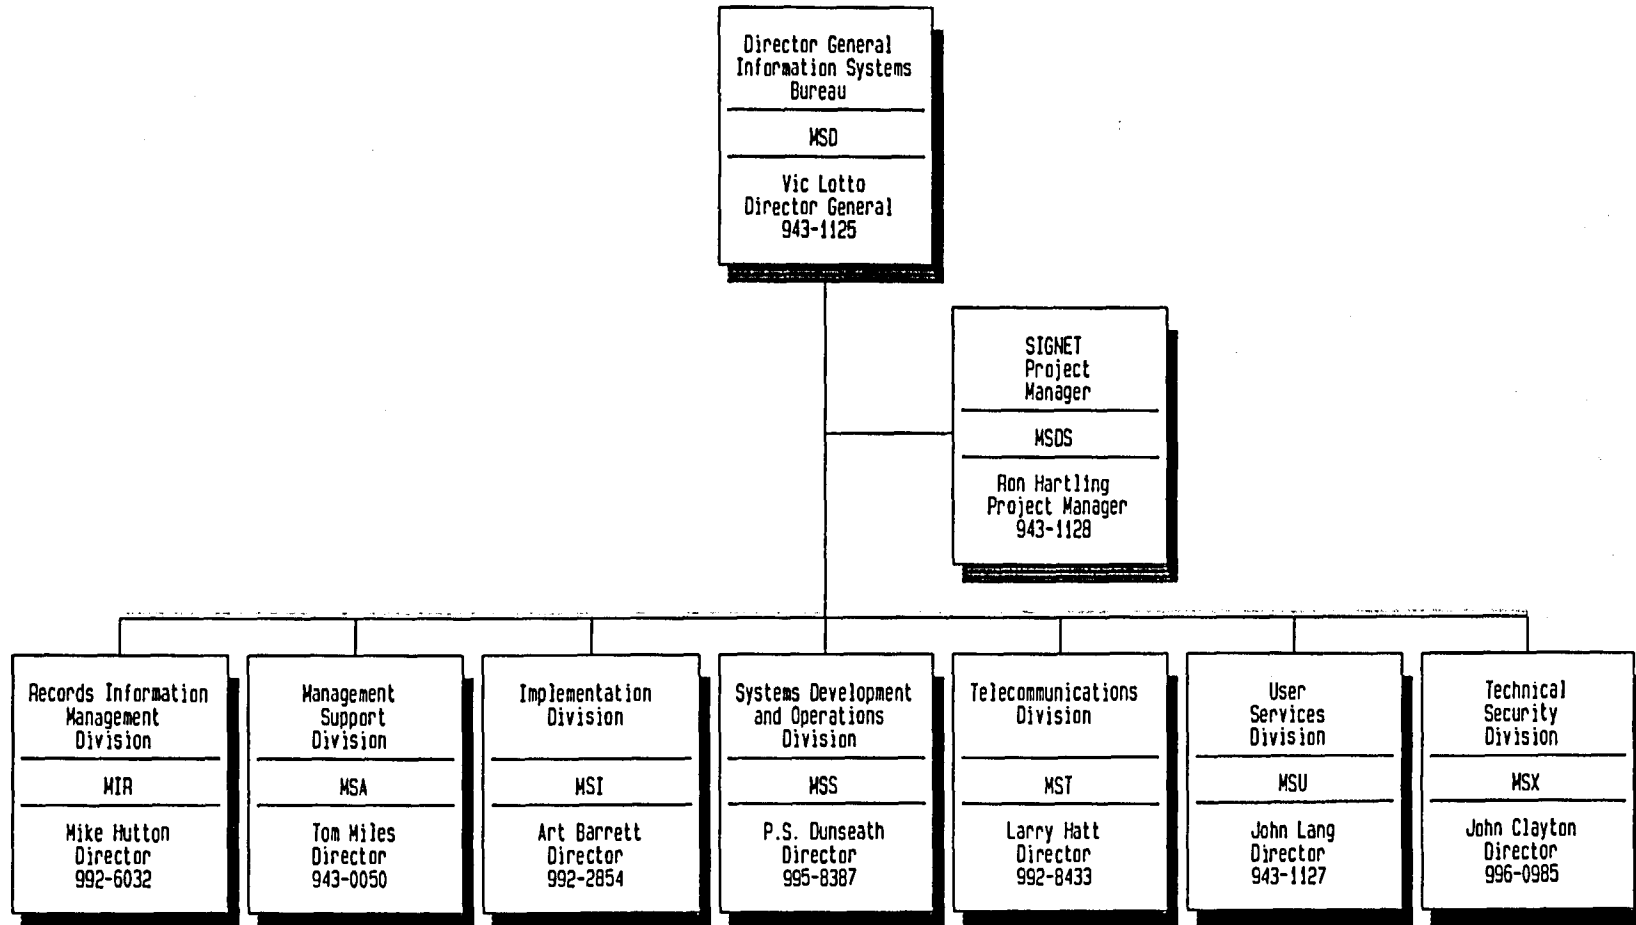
Director General
Information Systems
Bureau

MSD

Vic Lotto
Director General
943-1125

SIGNET
Project
Manager

MSDS

Ron Hartling
Project Manager
943-1128

Records Information
Management
Division

MIR

Mike Hutton
Director
992-6032

Management
Support
Division

MSA

Tom Miles
Director
943-0050

Implementation
Division

MSI

Art Barrett
Director
992-2854

Systems Development
and Operations
Division

MSS

P.S. Dunseath
Director
995-8387

Telecommunications
Division

MST

Larry Hatt
Director
992-8433

User
Services
Division

MSU

John Lang
Director
943-1127

Technical
Security
Division

MSX

John Clayton
Director
996-0985